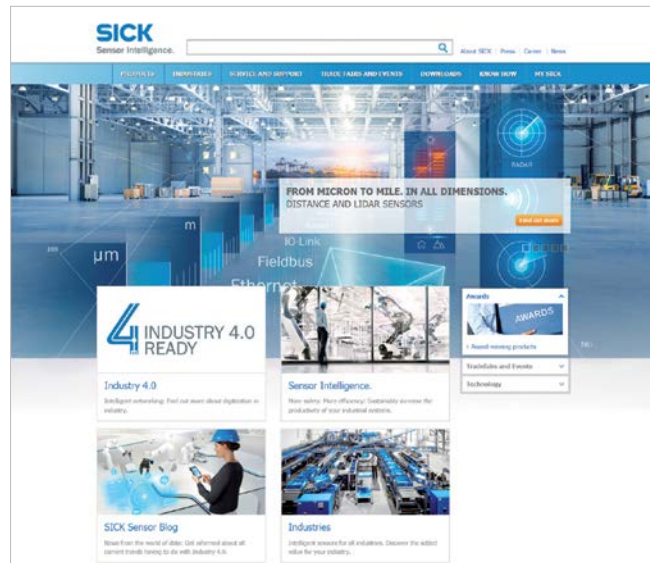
SICK
Sensor Intelligence.

About SICK | Press | Career | News

PRODUCTS INDUSTRIES SERVICE AND SUPPORT TRADE FAIRS AND EVENTS DOWNLOADS KNOW HOW MY SICK

FROM MICRON TO MILE. IN ALL DIMENSIONS.
DISTANCE AND LIDAR SENSORS

Find out more

RADAR

m
µm
IO Link
Fieldbus
Ethernet

INDUSTRY 4.0 READY

Industry 4.0
Intelligent networking: Find out more about digitization in industry.

Sensor Intelligence.
More safety. More efficiency: Sustainably increase the productivity of your industrial systems.

Awards
AWARDS
> Award-winning products

Tradefairs and Events

Technology

SICK Sensor Blog
News from the world of data: Get informed about all current trends having to do with Industry 4.0.

Industries
Intelligent sensors for all industries. Discover the added value for your industry.